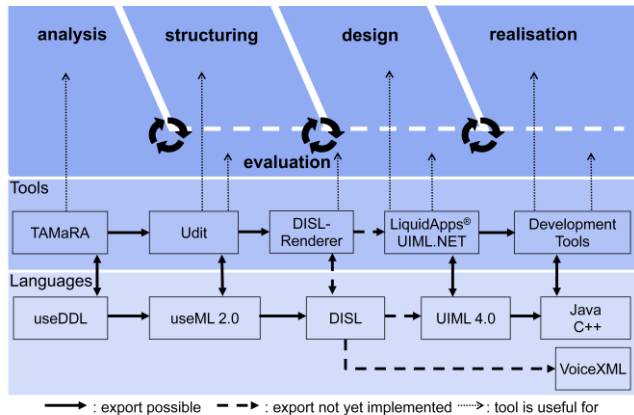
analysis

structuring

design

realisation

evaluation

Tools

TAMaRA

Udit

DISL-Renderer

LiquidApps®
UIML.NET

Development Tools

Languages

useDDL

useML 2.0

DISL

UIML 4.0

Java
C++

VoiceXML

: export possible : export not yet implemented : tool is useful for